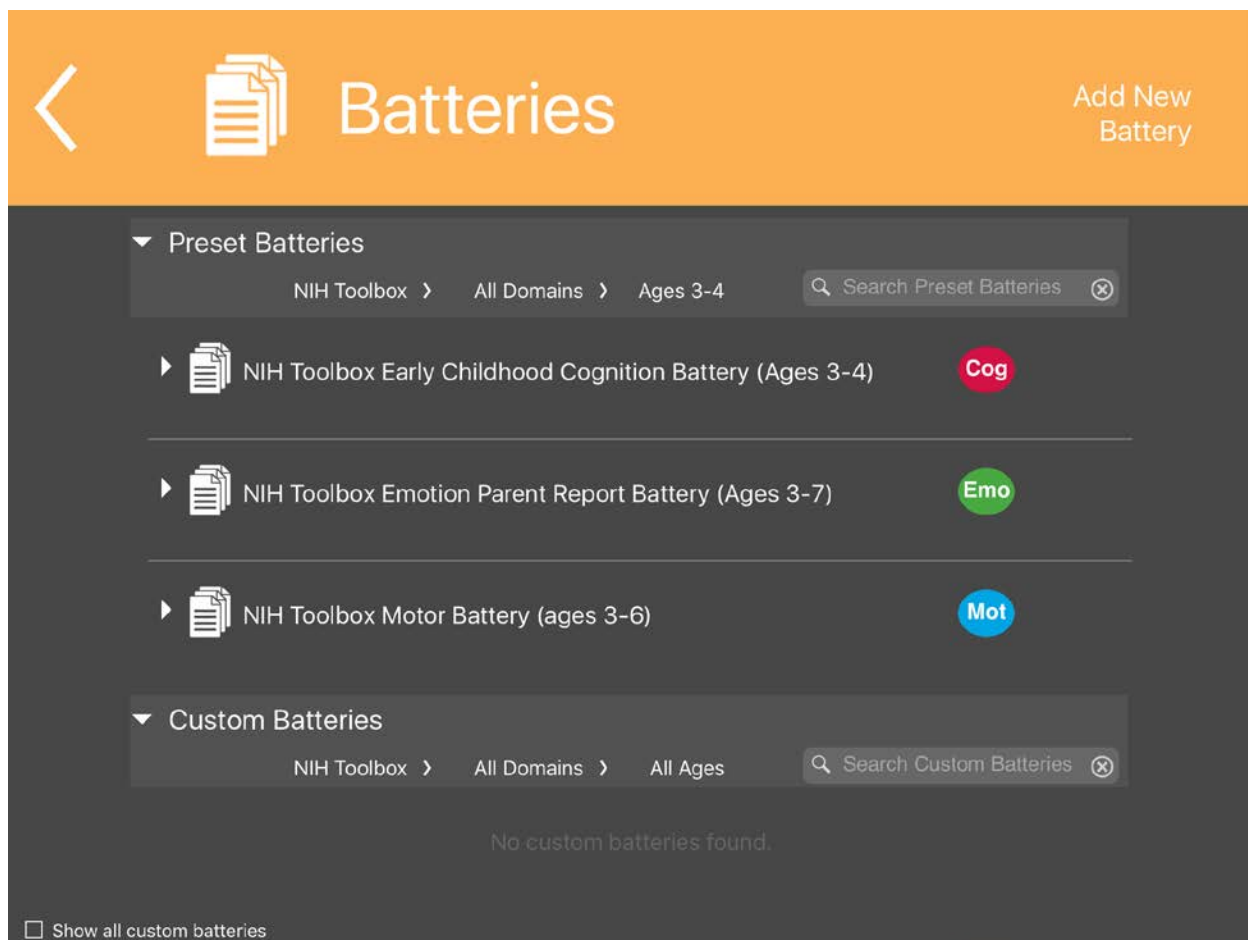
Batteries

Add New Battery

Preset Batteries

NIH Toolbox › All Domains › Ages 3-4

Search Preset Batteries

NIH Toolbox Early Childhood Cognition Battery (Ages 3-4) Cog

NIH Toolbox Emotion Parent Report Battery (Ages 3-7) Emo

NIH Toolbox Motor Battery (ages 3-6) Mot

Custom Batteries

NIH Toolbox › All Domains › All Ages

Search Custom Batteries

No custom batteries found.

Show all custom batteries